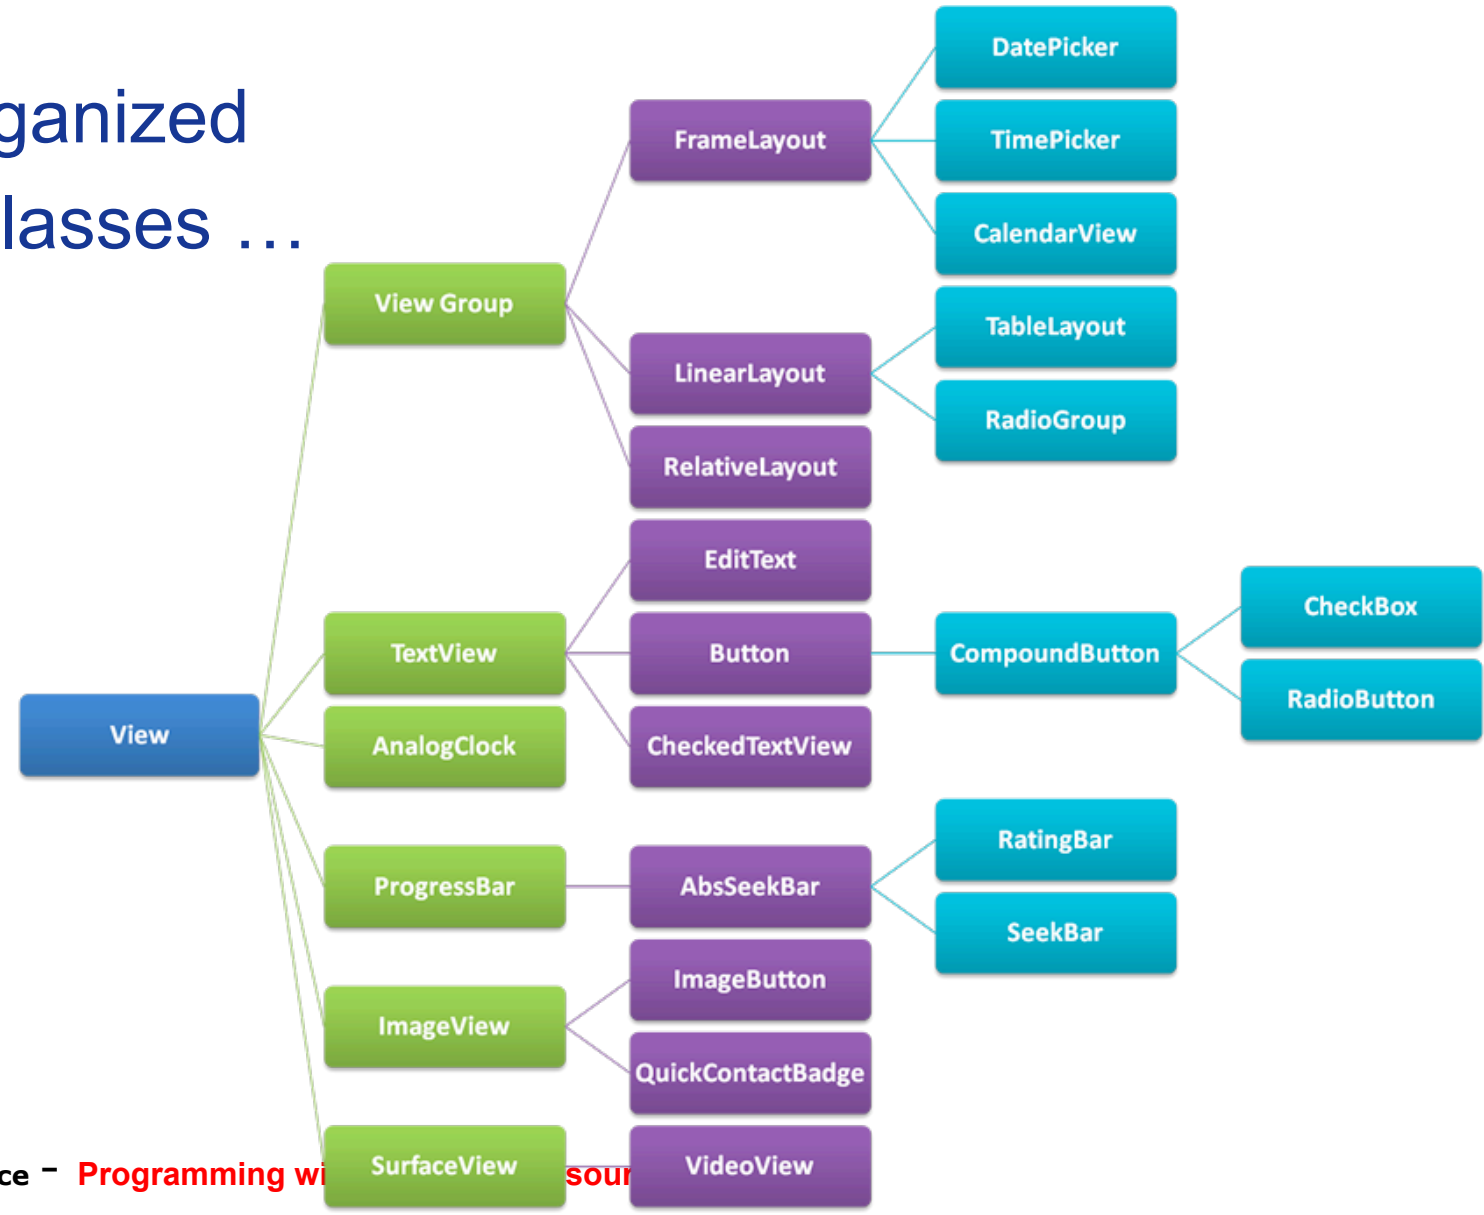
ganized
lasses …

View
View Group
FrameLayout
DatePicker
TimePicker
CalendarView
LinearLayout
TableLayout
RadioGroup
RelativeLayout
TextView
EditText
Button
CompoundButton
CheckBox
RadioButton
CheckedTextView
AnalogClock
ProgressBar
AbsSeekBar
RatingBar
SeekBar
ImageView
ImageButton
QuickContactBadge
SurfaceView
VideoView

ce – Programming wi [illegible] sour